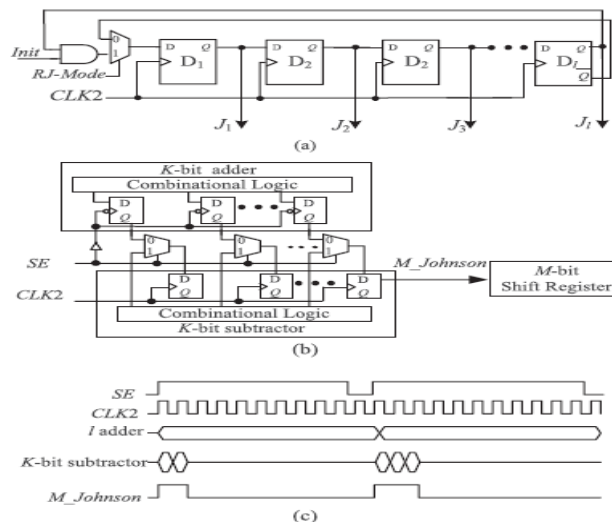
Init
RJ-Mode
0
1
D Q
$D_1$
D Q
$D_2$
D Q
$D_2$
D
$D_l$
Q
Q
CLK2
$J_1$
$J_2$
$J_3$
$J_l$
(a)

K-bit adder
Combinational Logic
D
Q
D
Q
D
Q
0
1
0
1
0
1
SE
D
Q
D
Q
D
Q
M_Johnson
M-bit
Shift Register
CLK2
Combinational Logic
K-bit subtractor
(b)

SE
CLK2
l adder
K-bit subtractor
M_Johnson
(c)